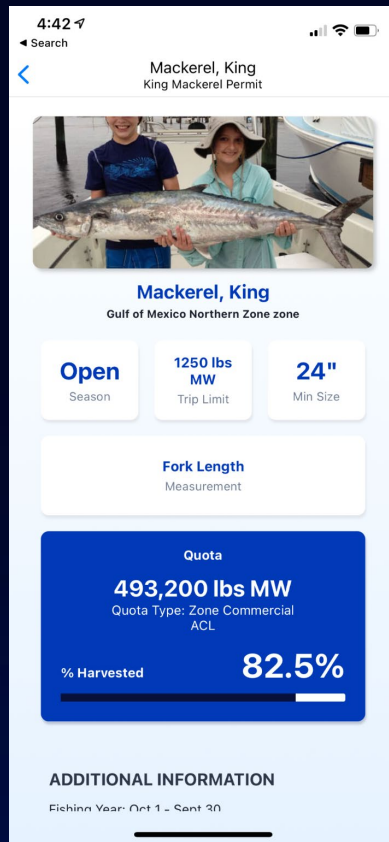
4:42
◂ Search

Mackerel, King
King Mackerel Permit

Mackerel, King
Gulf of Mexico Northern Zone zone

Open
Season

1250 lbs MW
Trip Limit

24"
Min Size

Fork Length
Measurement

Quota
493,200 lbs MW
Quota Type: Zone Commercial ACL
% Harvested
82.5%

ADDITIONAL INFORMATION
Fishing Year: Oct 1 - Sept 30